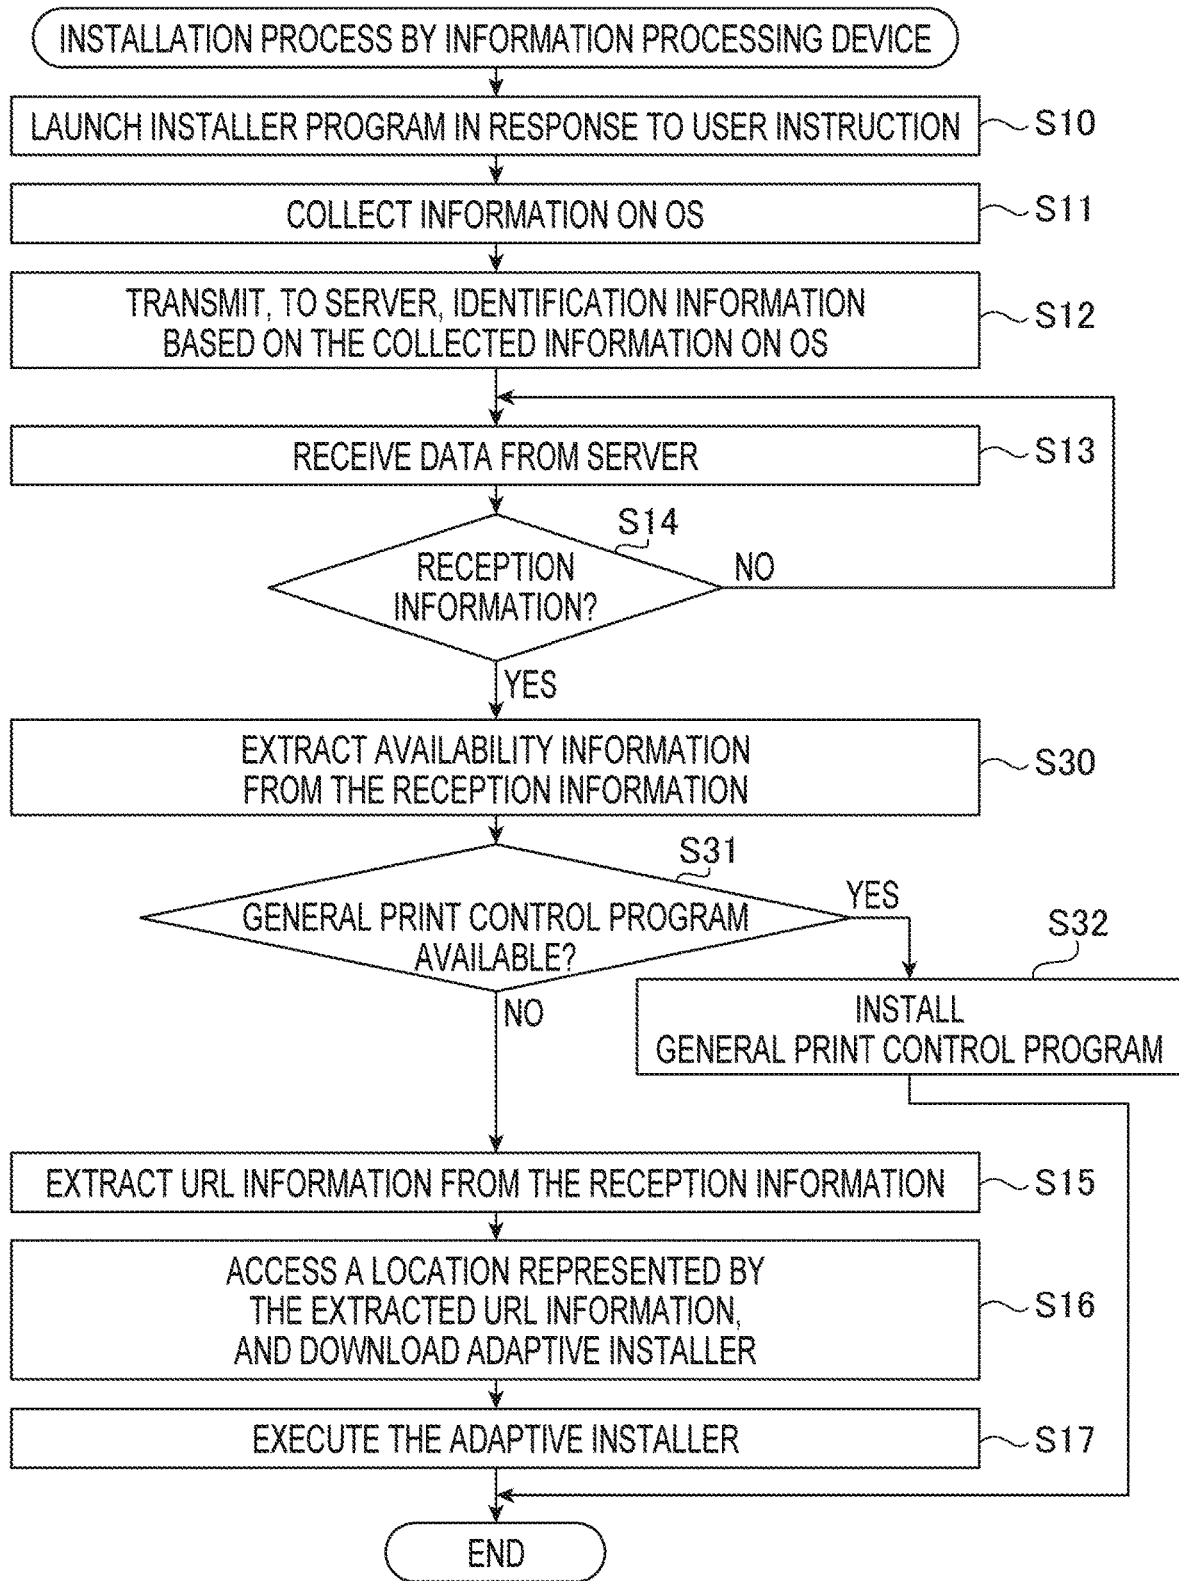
INSTALLATION PROCESS BY INFORMATION PROCESSING DEVICE

LAUNCH INSTALLER PROGRAM IN RESPONSE TO USER INSTRUCTION

S10

COLLECT INFORMATION ON OS

S11

TRANSMIT, TO SERVER, IDENTIFICATION INFORMATION BASED ON THE COLLECTED INFORMATION ON OS

S12

RECEIVE DATA FROM SERVER

S13

S14

RECEPTION INFORMATION?

NO

YES

EXTRACT AVAILABILITY INFORMATION FROM THE RECEPTION INFORMATION

S30

S31

GENERAL PRINT CONTROL PROGRAM AVAILABLE?

YES

S32

INSTALL GENERAL PRINT CONTROL PROGRAM

NO

EXTRACT URL INFORMATION FROM THE RECEPTION INFORMATION

S15

ACCESS A LOCATION REPRESENTED BY THE EXTRACTED URL INFORMATION, AND DOWNLOAD ADAPTIVE INSTALLER

S16

EXECUTE THE ADAPTIVE INSTALLER

S17

END